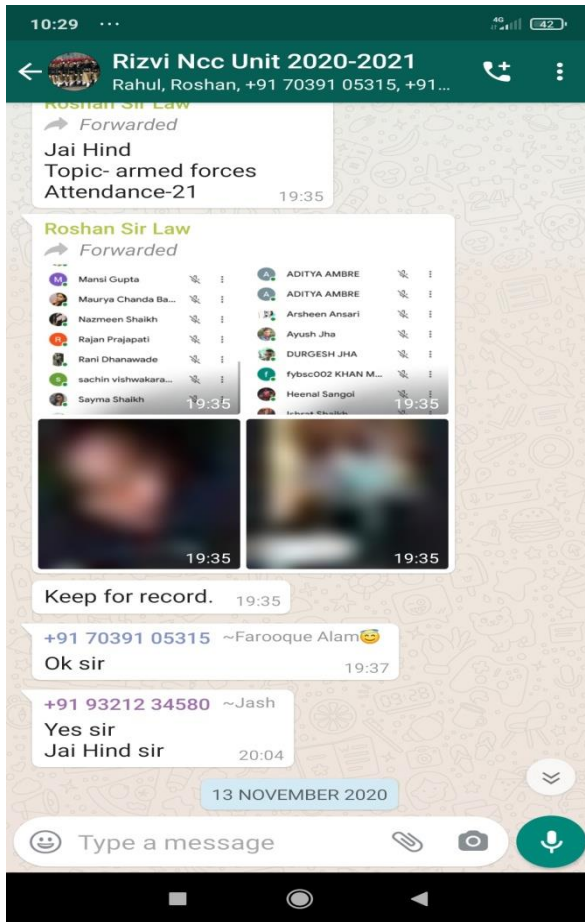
10:29 ···

4G 42

Rizvi Ncc Unit 2020-2021
Rahul, Roshan, +91 70391 05315, +91...

Roshan Sir Law
Forwarded
Jai Hind
Topic- armed forces
Attendance-21
19:35

Roshan Sir Law
Forwarded

M Mansi Gupta
Maurya Chanda Ba...
Nazmeen Shaikh
R Rajan Prajapati
Rani Dhanawade
S sachin vishwakara...
Sayma Shaikh
19:35

A ADITYA AMBRE
A ADITYA AMBRE
Arsheen Ansari
Ayush Jha
DURGESH JHA
f fybsc002 KHAN M...
Heenal Sangoi
Ishrat Shaikh
19:35

19:35
19:35

Keep for record. 19:35

+91 70391 05315 ~Farooque Alam😊
Ok sir
19:37

+91 93212 34580 ~Jash
Yes sir
Jai Hind sir
20:04

13 NOVEMBER 2020

Type a message